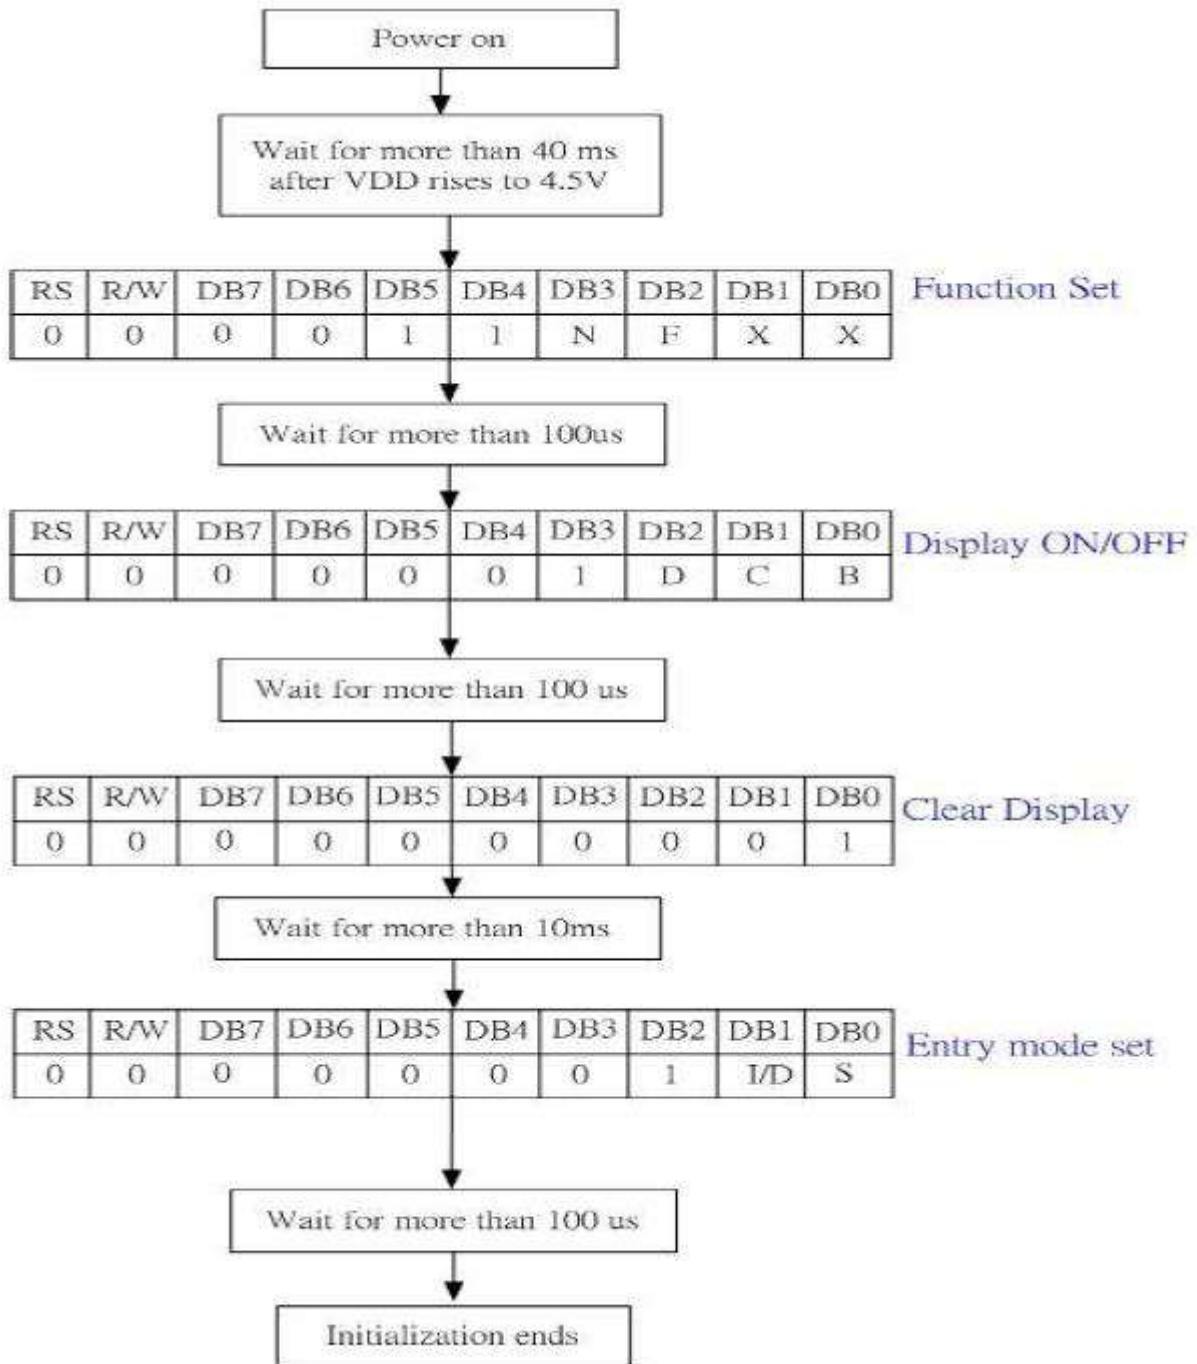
Power on

Wait for more than 40 ms after VDD rises to 4.5V

| RS | R/W | DB7 | DB6 | DB5 | DB4 | DB3 | DB2 | DB1 | DB0 |
|---|---|---|---|---|---|---|---|---|---|
| 0 | 0 | 0 | 0 | 1 | 1 | N | F | X | X |

Function Set

Wait for more than 100us

| RS | R/W | DB7 | DB6 | DB5 | DB4 | DB3 | DB2 | DB1 | DB0 |
|---|---|---|---|---|---|---|---|---|---|
| 0 | 0 | 0 | 0 | 0 | 0 | 1 | D | C | B |

Display ON/OFF

Wait for more than 100 us

| RS | R/W | DB7 | DB6 | DB5 | DB4 | DB3 | DB2 | DB1 | DB0 |
|---|---|---|---|---|---|---|---|---|---|
| 0 | 0 | 0 | 0 | 0 | 0 | 0 | 0 | 0 | 1 |

Clear Display

Wait for more than 10ms

| RS | R/W | DB7 | DB6 | DB5 | DB4 | DB3 | DB2 | DB1 | DB0 |
|---|---|---|---|---|---|---|---|---|---|
| 0 | 0 | 0 | 0 | 0 | 0 | 0 | 1 | I/D | S |

Entry mode set

Wait for more than 100 us

Initialization ends